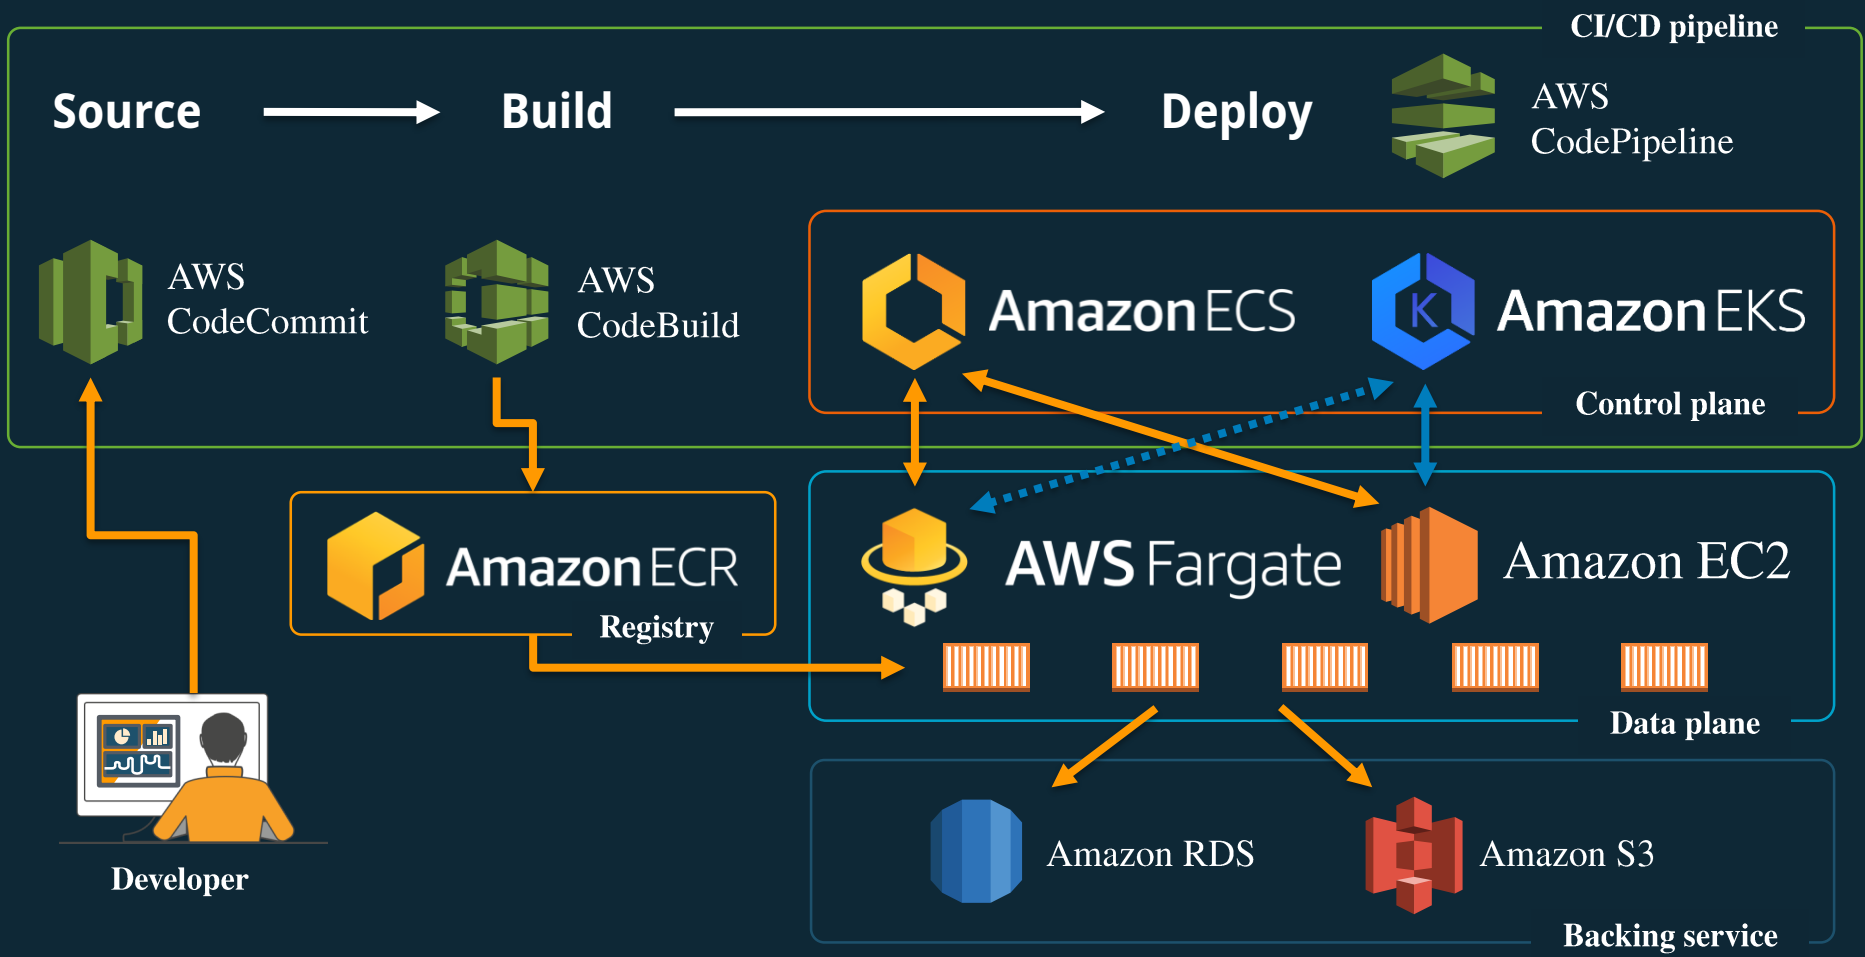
CI/CD pipeline

Source

Build

Deploy

AWS CodePipeline

AWS CodeCommit

AWS CodeBuild

Amazon ECS

Amazon EKS

Control plane

Amazon ECR

Registry

AWS Fargate

Amazon EC2

Data plane

Developer

Amazon RDS

Amazon S3

Backing service